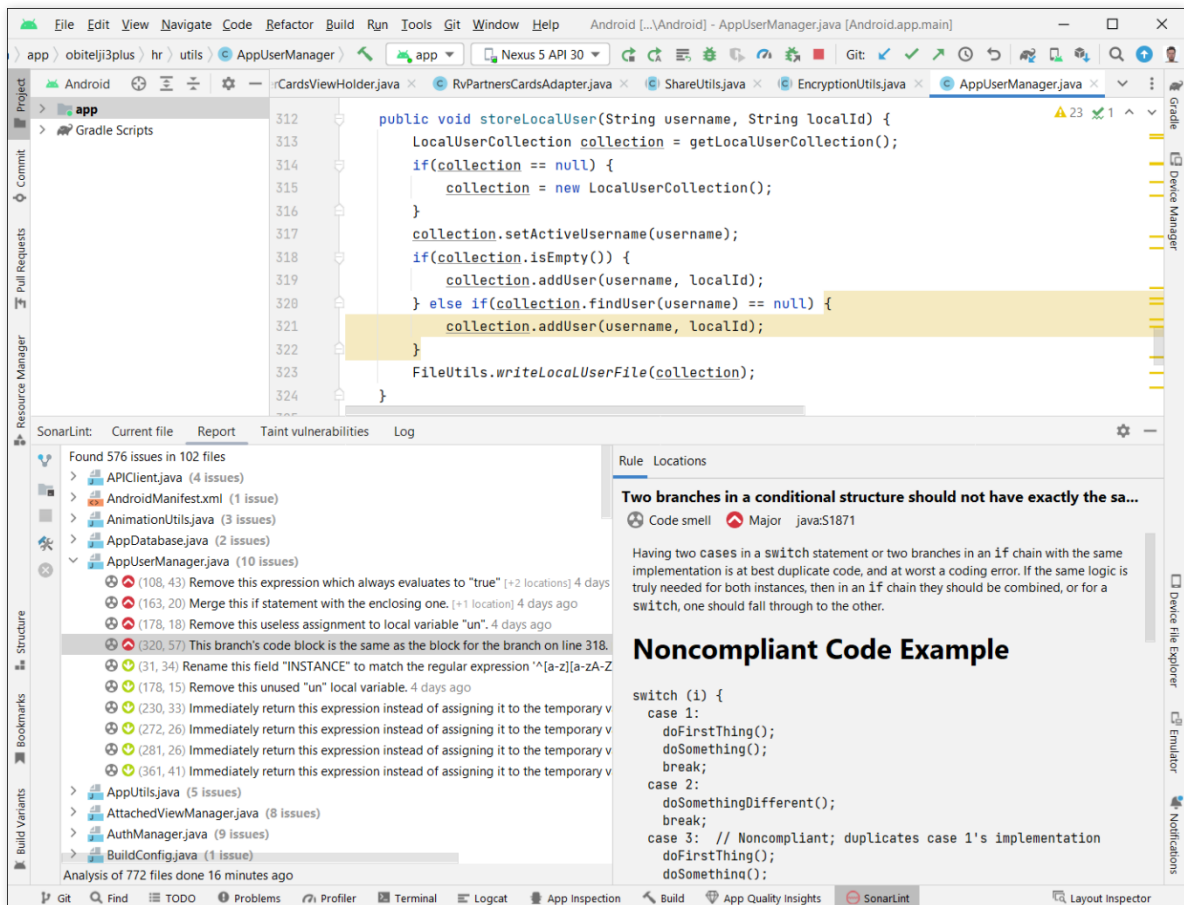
File Edit View Navigate Code Refactor Build Run Tools Git Window Help Android [...\Android] - AppUserManager.java [Android.app.main]

app 〉 obiteljі3plus 〉 hr 〉 utils 〉 AppUserManager 〉 app ▾ Nexus 5 API 30 ▾ Git:

Android

app
Gradle Scripts

rCardsViewHolder.java × RvPartnersCardsAdapter.java × ShareUtils.java × EncryptionUtils.java × AppUserManager.java ×

▲23 ✔1

312 public void storeLocalUser(String username, String localId) {
313 LocalUserCollection collection = getLocalUserCollection();
314 if(collection == null) {
315 collection = new LocalUserCollection();
316 }
317 collection.setActiveUsername(username);
318 if(collection.isEmpty()) {
319 collection.addUser(username, localId);
320 } else if(collection.findUser(username) == null) {
321 collection.addUser(username, localId);
322 }
323 FileUtils.writeLocalUserFile(collection);
324 }

SonarLint: Current file Report Taint vulnerabilities Log

Found 576 issues in 102 files
APIClient.java (4 issues)
AndroidManifest.xml (1 issue)
AnimationUtils.java (3 issues)
AppDatabase.java (2 issues)
AppUserManager.java (10 issues)
(108, 43) Remove this expression which always evaluates to "true" [+2 locations] 4 days
(163, 20) Merge this if statement with the enclosing one. [+1 location] 4 days ago
(178, 18) Remove this useless assignment to local variable "un". 4 days ago
(320, 57) This branch's code block is the same as the block for the branch on line 318.
(31, 34) Rename this field "INSTANCE" to match the regular expression '^[a-z][a-zA-Z
(178, 15) Remove this unused "un" local variable. 4 days ago
(230, 33) Immediately return this expression instead of assigning it to the temporary v
(272, 26) Immediately return this expression instead of assigning it to the temporary v
(281, 26) Immediately return this expression instead of assigning it to the temporary v
(361, 41) Immediately return this expression instead of assigning it to the temporary v
AppUtils.java (5 issues)
AttachedViewManager.java (8 issues)
AuthManager.java (9 issues)
BuildConfig.java (1 issue)
Analysis of 772 files done 16 minutes ago

Rule Locations

Two branches in a conditional structure should not have exactly the sa...
Code smell Major java:S1871

Having two cases in a switch statement or two branches in an if chain with the same implementation is at best duplicate code, and at worst a coding error. If the same logic is truly needed for both instances, then in an if chain they should be combined, or for a switch, one should fall through to the other.

Noncompliant Code Example

switch (i) {
 case 1:
 doFirstThing();
 doSomething();
 break;
 case 2:
 doSomethingDifferent();
 break;
 case 3: // Noncompliant; duplicates case 1's implementation
 doFirstThing();
 doSomething();

Project Commit Pull Requests Resource Manager Structure Bookmarks Build Variants
Gradle Device Manager Device File Explorer Emulator Notifications

Git Find TODO Problems Profiler Terminal Logcat App Inspection Build App Quality Insights SonarLint Layout Inspector